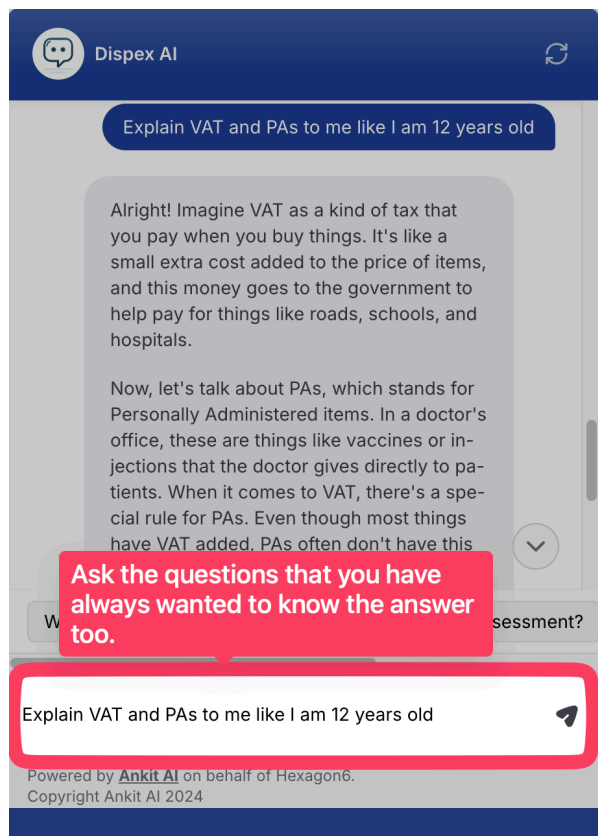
Dispex AI

Explain VAT and PAs to me like I am 12 years old

Alright! Imagine VAT as a kind of tax that you pay when you buy things. It's like a small extra cost added to the price of items, and this money goes to the government to help pay for things like roads, schools, and hospitals.

Now, let's talk about PAs, which stands for Personally Administered items. In a doctor's office, these are things like vaccines or injections that the doctor gives directly to patients. When it comes to VAT, there's a special rule for PAs. Even though most things have VAT added, PAs often don't have this

Ask the questions that you have always wanted to know the answer too.

W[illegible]

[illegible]sessment?

Explain VAT and PAs to me like I am 12 years old

Powered by Ankit AI on behalf of Hexagon6.
Copyright Ankit AI 2024